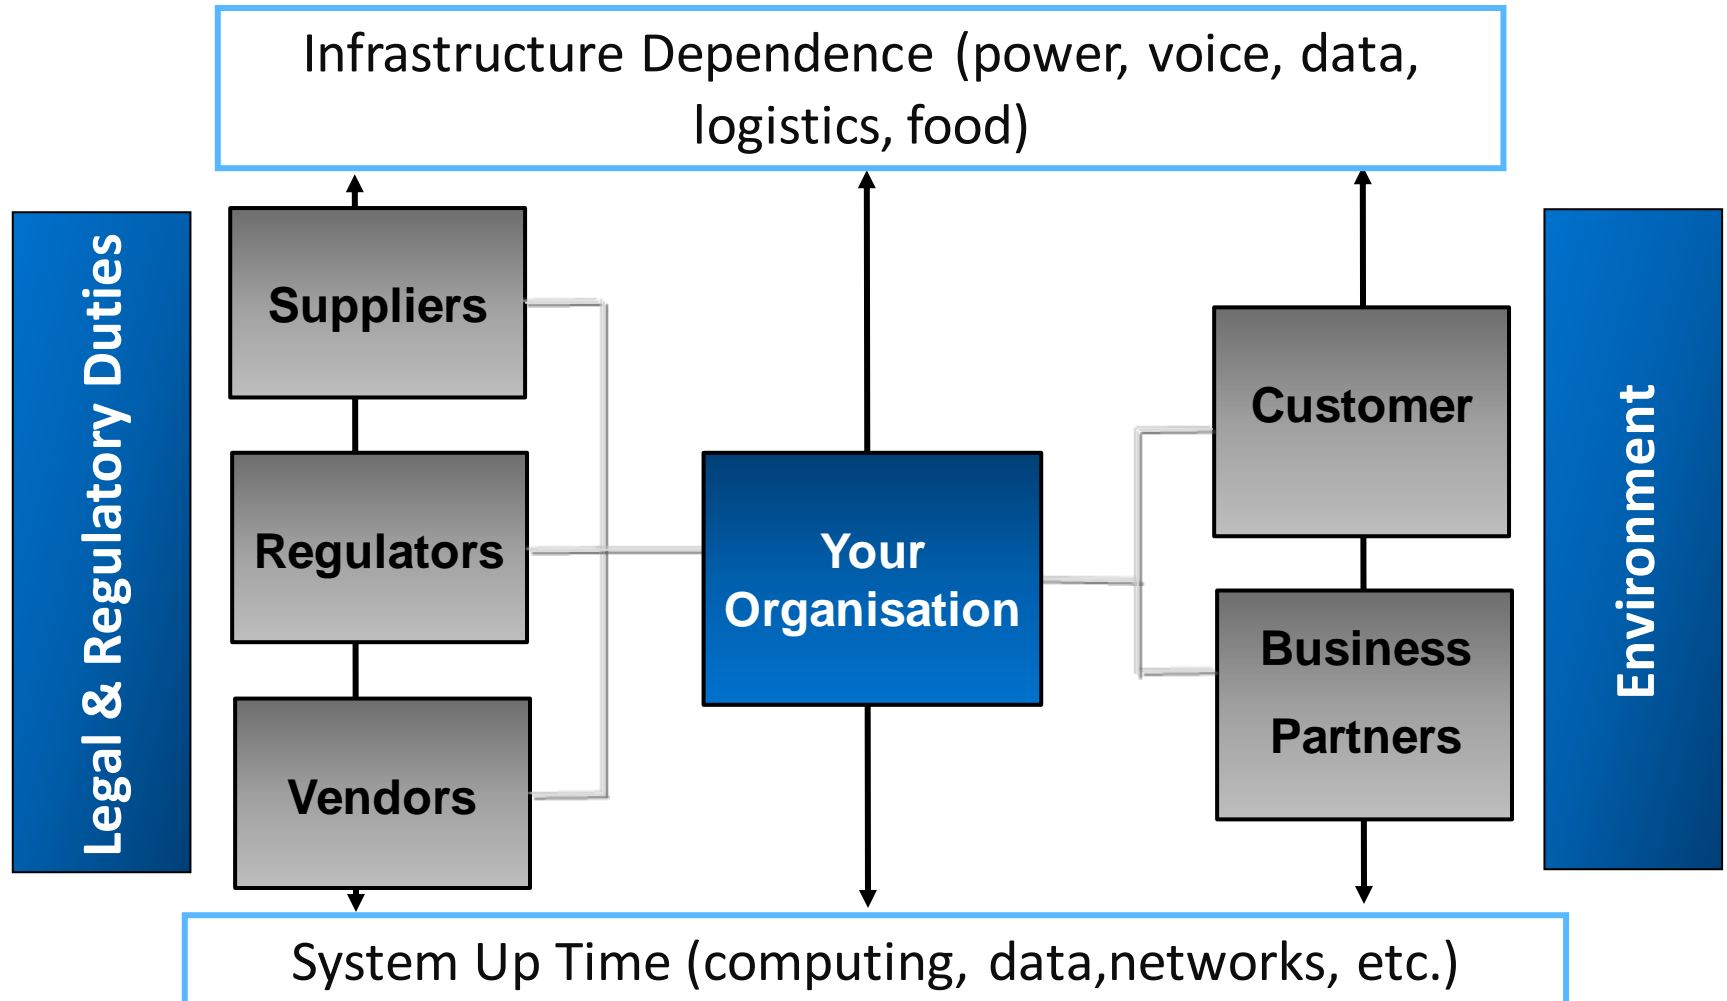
Infrastructure Dependence (power, voice, data, logistics, food)

Legal & Regulatory Duties

Suppliers

Regulators

Vendors

Your Organisation

Customer

Business Partners

Environment

System Up Time (computing, data,networks, etc.)